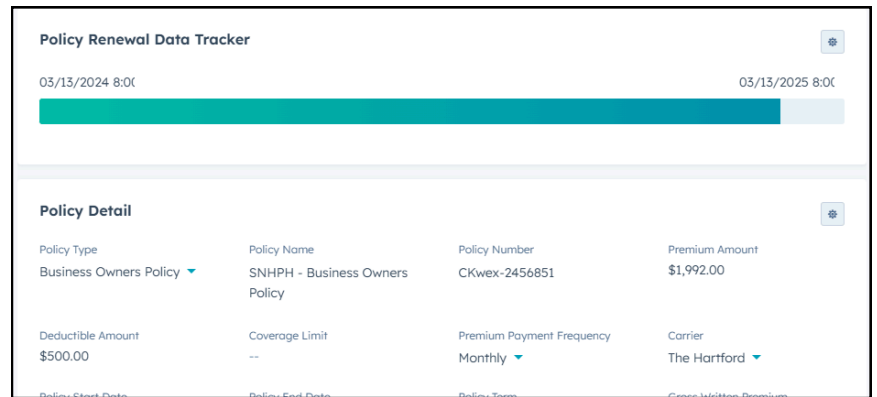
Policy Renewal Data Tracker

03/13/2024 8:0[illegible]

03/13/2025 8:0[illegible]

Policy Detail

Policy Type
Business Owners Policy

Policy Name
SNHPH - Business Owners Policy

Policy Number
CKwex-2456851

Premium Amount
$1,992.00

Deductible Amount
$500.00

Coverage Limit
--

Premium Payment Frequency
Monthly

Carrier
The Hartford

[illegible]

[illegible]

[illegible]

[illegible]